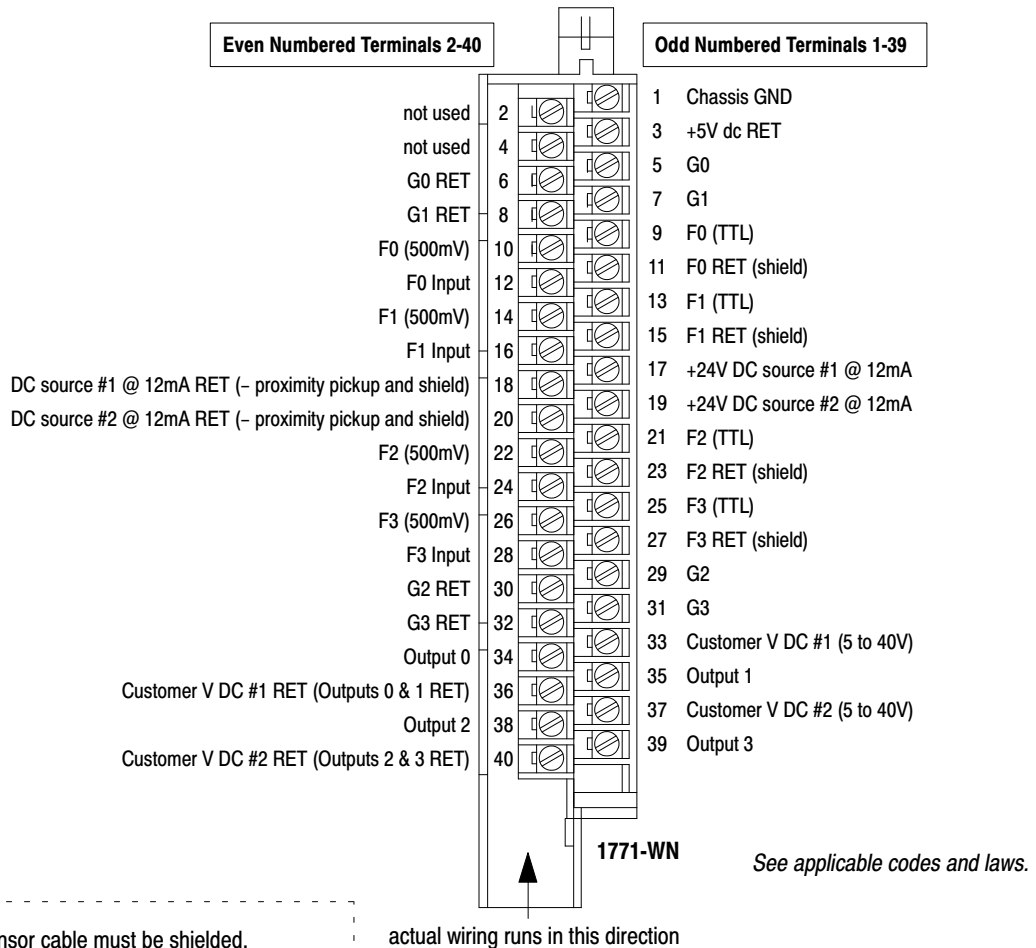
Even Numbered Terminals 2-40

Odd Numbered Terminals 1-39

| | | | |
|---|---|---|---|
| not used | 2 | 1 | Chassis GND |
| not used | 4 | 3 | +5V dc RET |
| G0 RET | 6 | 5 | G0 |
| G1 RET | 8 | 7 | G1 |
| F0 (500mV) | 10 | 9 | F0 (TTL) |
| F0 Input | 12 | 11 | F0 RET (shield) |
| F1 (500mV) | 14 | 13 | F1 (TTL) |
| F1 Input | 16 | 15 | F1 RET (shield) |
| DC source #1 @ 12mA RET (– proximity pickup and shield) | 18 | 17 | +24V DC source #1 @ 12mA |
| DC source #2 @ 12mA RET (– proximity pickup and shield) | 20 | 19 | +24V DC source #2 @ 12mA |
| F2 (500mV) | 22 | 21 | F2 (TTL) |
| F2 Input | 24 | 23 | F2 RET (shield) |
| F3 (500mV) | 26 | 25 | F3 (TTL) |
| F3 Input | 28 | 27 | F3 RET (shield) |
| G2 RET | 30 | 29 | G2 |
| G3 RET | 32 | 31 | G3 |
| Output 0 | 34 | 33 | Customer V DC #1 (5 to 40V) |
| Customer V DC #1 RET (Outputs 0 & 1 RET) | 36 | 35 | Output 1 |
| Output 2 | 38 | 37 | Customer V DC #2 (5 to 40V) |
| Customer V DC #2 RET (Outputs 2 & 3 RET) | 40 | 39 | Output 3 |

1771-WN

See applicable codes and laws.

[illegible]nsor cable must be shielded.

actual wiring runs in this direction